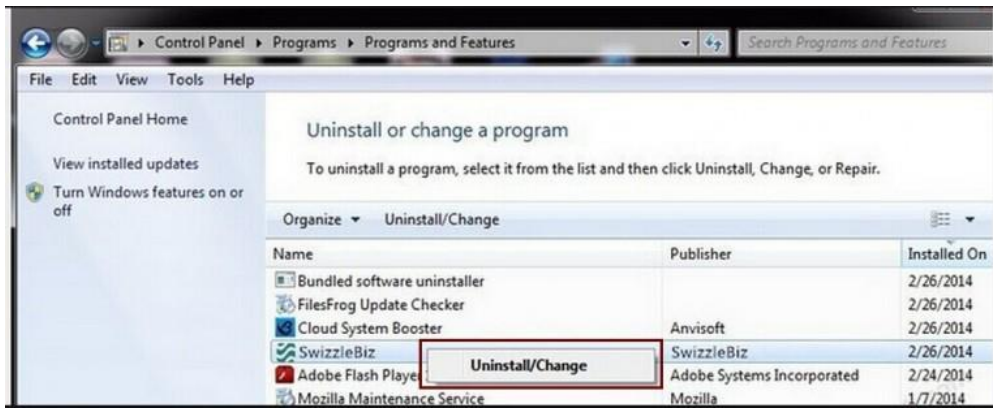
Control Panel ▸ Programs ▸ Programs and Features

Search Programs and Features

File Edit View Tools Help

Control Panel Home

View installed updates

Turn Windows features on or off

Uninstall or change a program

To uninstall a program, select it from the list and then click Uninstall, Change, or Repair.

Organize ▾ Uninstall/Change

| Name | Publisher | Installed On |
|---|---|---|
| Bundled software uninstaller | | 2/26/2014 |
| FilesFrog Update Checker | | 2/26/2014 |
| Cloud System Booster | Anvisoft | 2/26/2014 |
| SwizzleBiz | SwizzleBiz | 2/26/2014 |
| Adobe Flash Playe | Adobe Systems Incorporated | 2/24/2014 |
| Mozilla Maintenance Service | Mozilla | 1/7/2014 |

Uninstall/Change